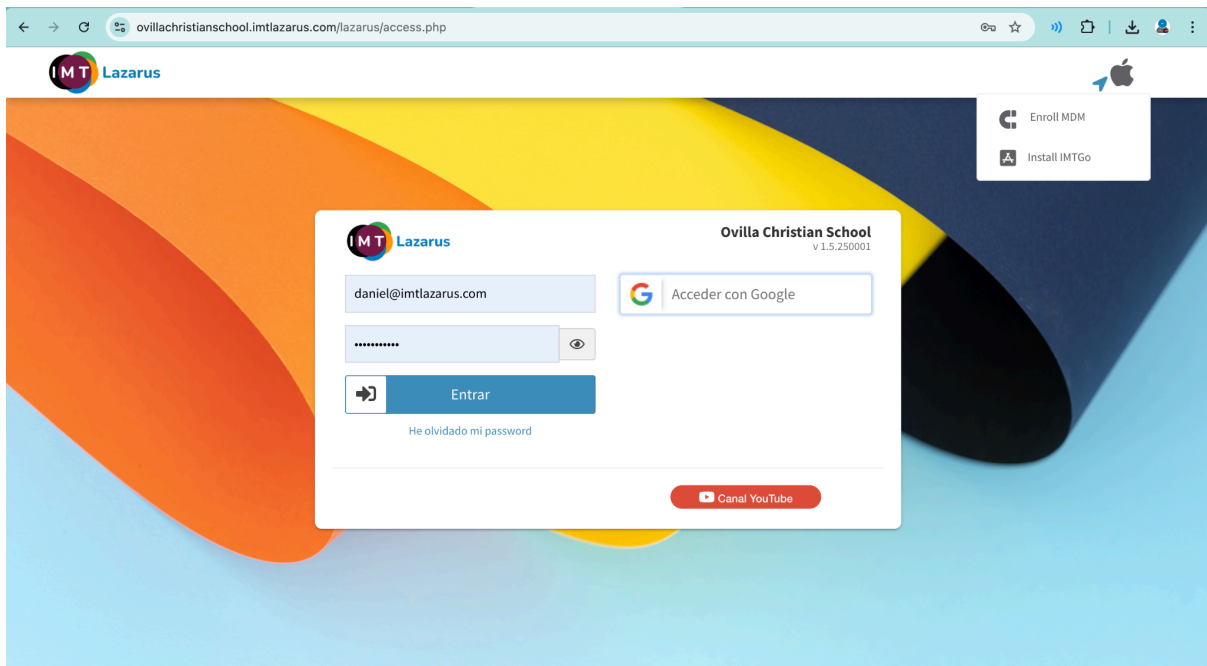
ovillachristianschool.imtlazarus.com/lazarus/access.php

IMT Lazarus

Enroll MDM

Install IMTGo

IMT Lazarus

Ovilla Christian School
v 1.5.250001

daniel@imtlazarus.com

•••••••••••

Entrar

He olvidado mi password

Acceder con Google

Canal YouTube